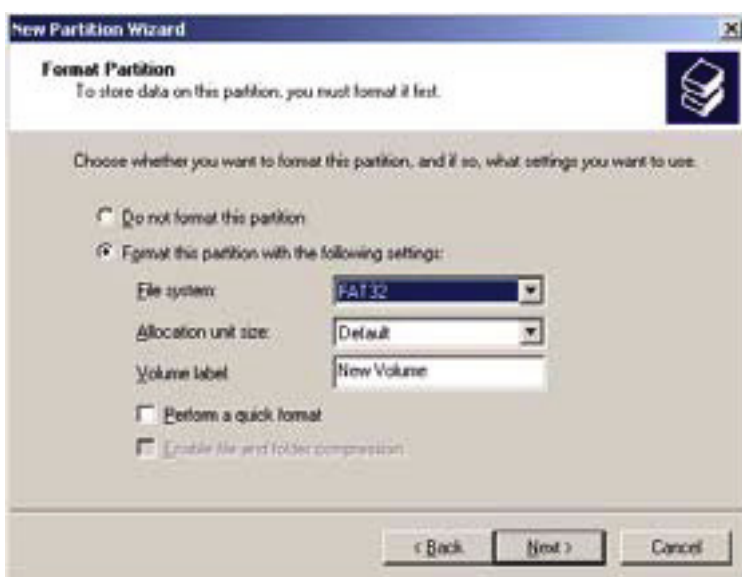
New Partition Wizard

Format Partition
To store data on this partition, you must format it first.

Choose whether you want to format this partition, and if so, what settings you want to use.

Do not format this partition

Format this partition with the following settings:

File system: FAT32

Allocation unit size: Default

Volume label: New Volume

Perform a quick format

Enable file and folder compression

< Back Next > Cancel